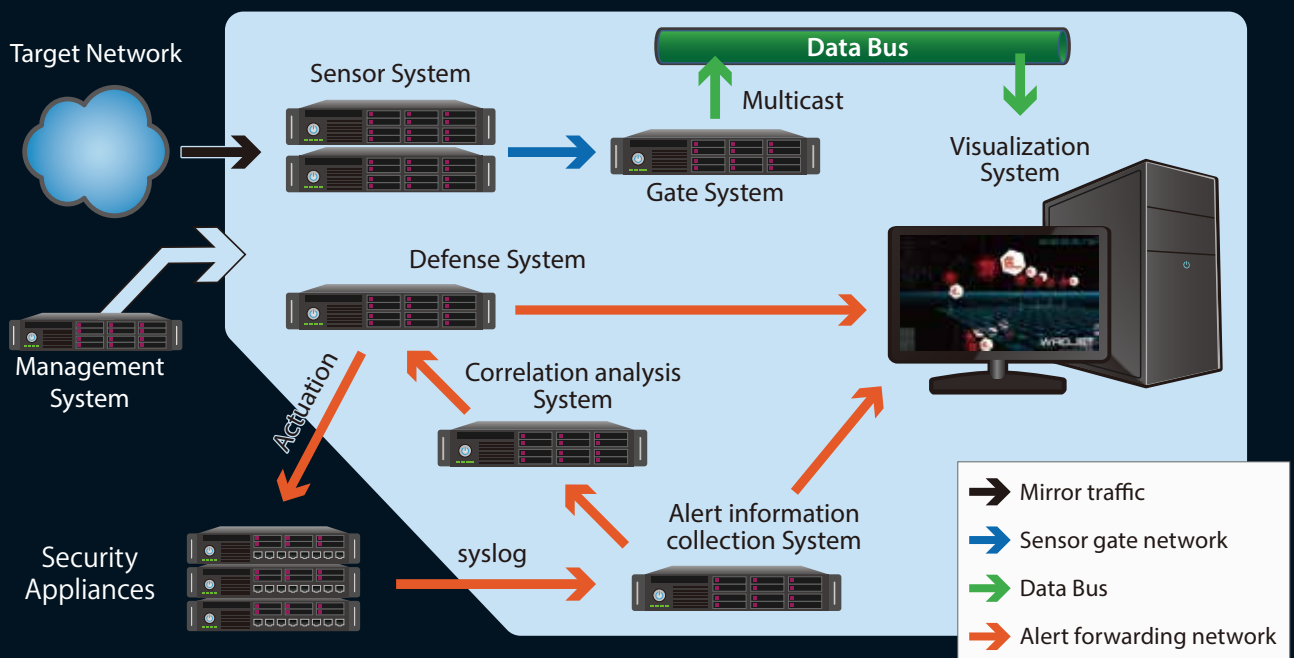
Target Network

Sensor System

Data Bus

Multicast

Gate System

Visualization System

Defense System

Management System

Actuation

Correlation analysis System

Alert information collection System

Security Appliances

syslog

WAKLIET

Mirror traffic

Sensor gate network

Data Bus

Alert forwarding network